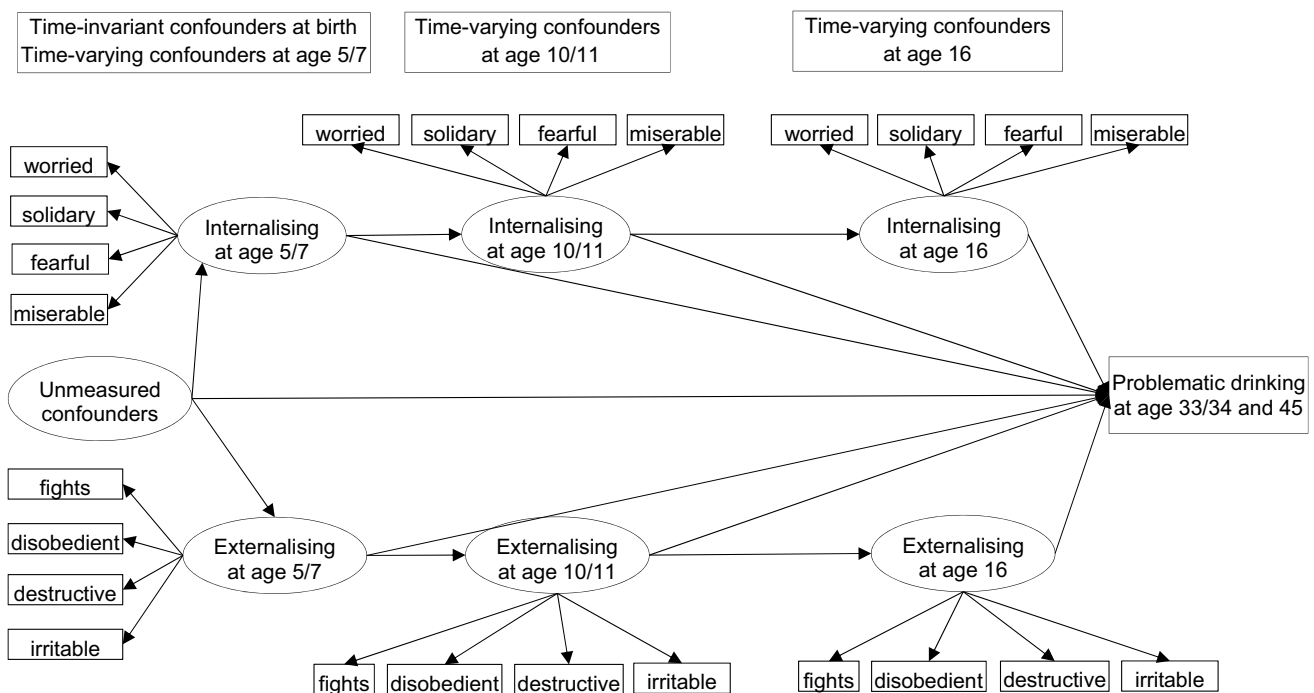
Time-invariant confounders at birth
Time-varying confounders at age 5/7

Time-varying confounders at age 10/11

Time-varying confounders at age 16

worried
solidary
fearful
miserable

worried
solidary
fearful
miserable

worried
solidary
fearful
miserable

Internalising at age 5/7

Internalising at age 10/11

Internalising at age 16

Unmeasured confounders

Problematic drinking at age 33/34 and 45

fights
disobedient
destructive
irritable

Externalising at age 5/7

Externalising at age 10/11

Externalising at age 16

fights
disobedient
destructive
irritable

fights
disobedient
destructive
irritable